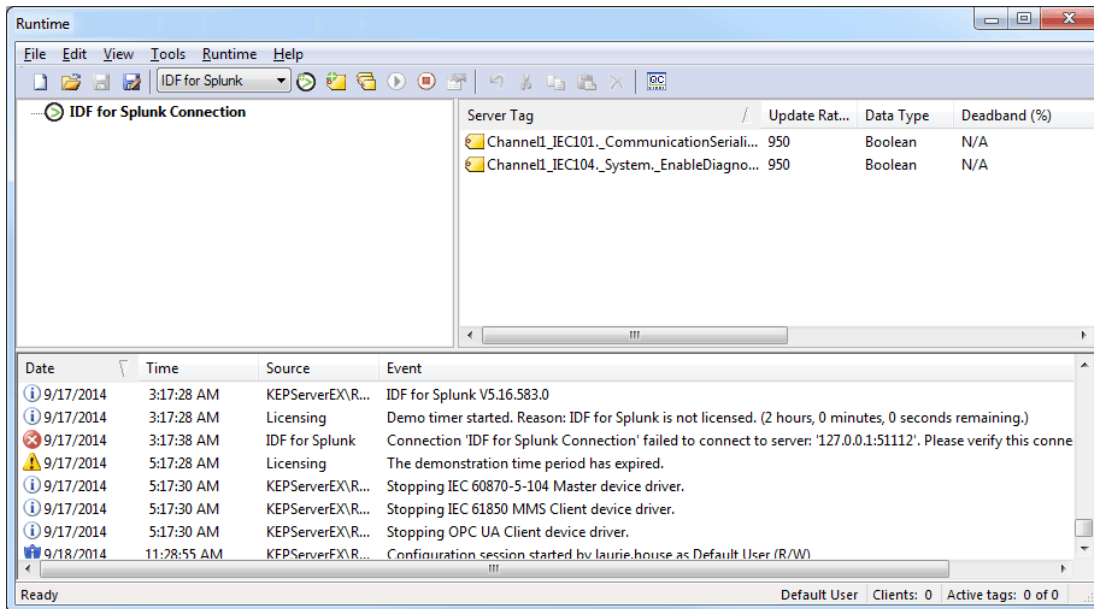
Runtime

File Edit View Tools Runtime Help

IDF for Splunk

IDF for Splunk Connection

| Server Tag | Update Rat... | Data Type | Deadband (%) |
|---|---|---|---|
| Channel1_IEC101._CommunicationSeriali... | 950 | Boolean | N/A |
| Channel1_IEC104._System._EnableDiagno... | 950 | Boolean | N/A |

| Date | Time | Source | Event |
|---|---|---|---|
| 9/17/2014 | 3:17:28 AM | KEPServerEX\R... | IDF for Splunk V5.16.583.0 |
| 9/17/2014 | 3:17:28 AM | Licensing | Demo timer started. Reason: IDF for Splunk is not licensed. (2 hours, 0 minutes, 0 seconds remaining.) |
| 9/17/2014 | 3:17:38 AM | IDF for Splunk | Connection 'IDF for Splunk Connection' failed to connect to server: '127.0.0.1:51112'. Please verify this conne |
| 9/17/2014 | 5:17:28 AM | Licensing | The demonstration time period has expired. |
| 9/17/2014 | 5:17:30 AM | KEPServerEX\R... | Stopping IEC 60870-5-104 Master device driver. |
| 9/17/2014 | 5:17:30 AM | KEPServerEX\R... | Stopping IEC 61850 MMS Client device driver. |
| 9/17/2014 | 5:17:30 AM | KEPServerEX\R... | Stopping OPC UA Client device driver. |
| 9/18/2014 | 11:28:55 AM | KEPServerEX\R... | Configuration session started by laurie.house as Default User (R/W) |

Ready | Default User | Clients: 0 | Active tags: 0 of 0